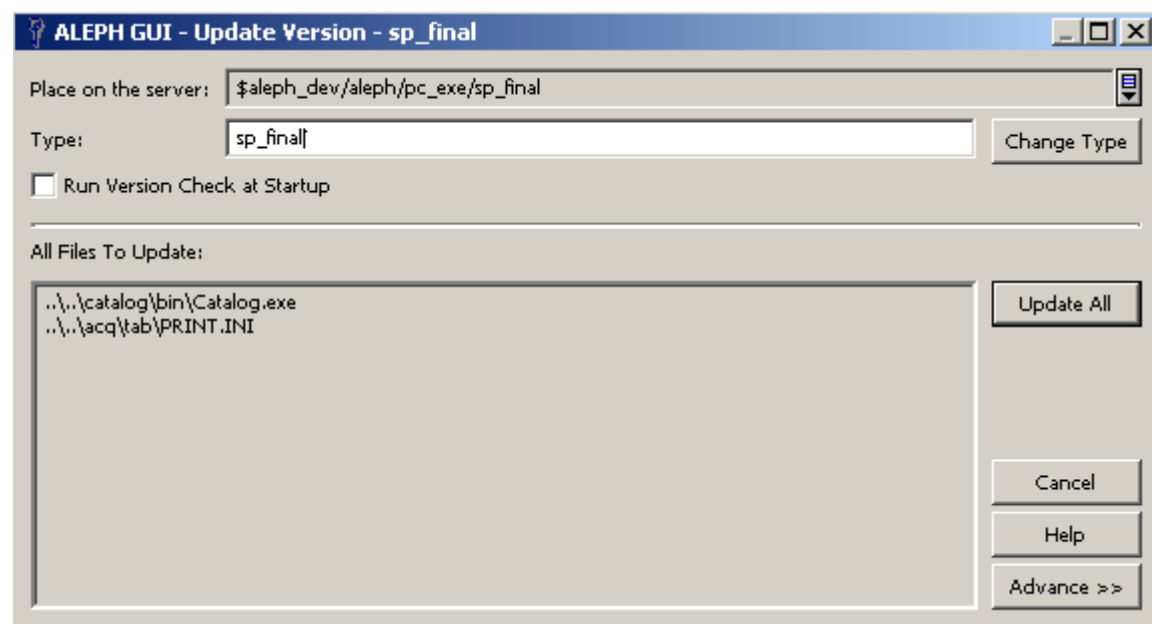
ALEPH GUI - Update Version - sp_final

Place on the server: $aleph_dev/aleph/pc_exe/sp_final

Type: sp_final

Change Type

Run Version Check at Startup

All Files To Update:

..\..\catalog\bin\Catalog.exe
..\..\acq\tab\PRINT.INI

Update All

Cancel

Help

Advance >>